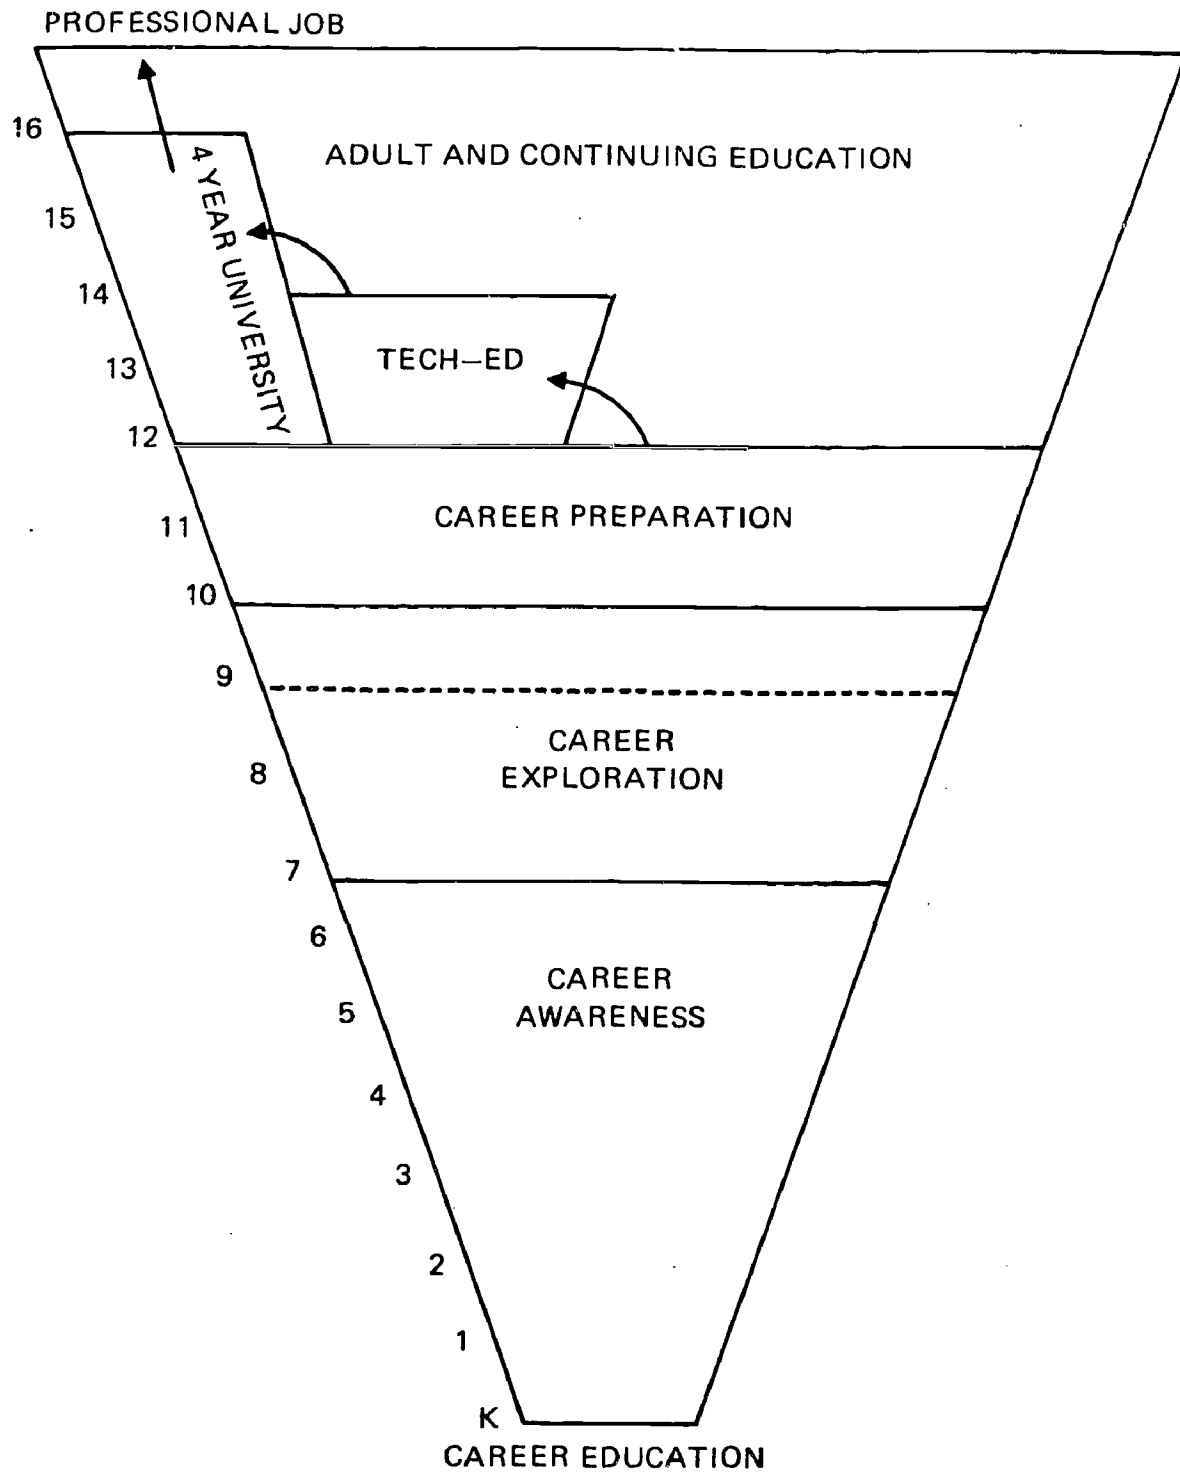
PROFESSIONAL JOB

16

ADULT AND CONTINUING EDUCATION

4 YEAR UNIVERSITY

15

14

TECH–ED

13

12

CAREER PREPARATION

11

10

9

CAREER EXPLORATION

8

7

6

CAREER AWARENESS

5

4

3

2

1

K

CAREER EDUCATION